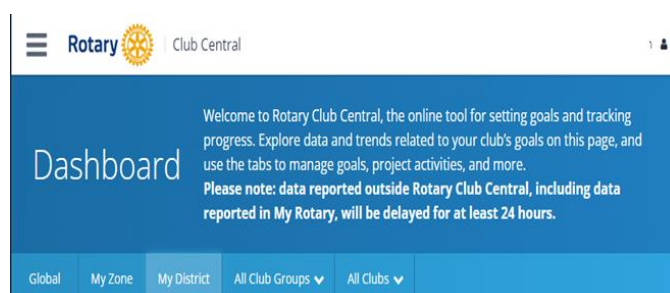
Rotary | Club Central

1

Dashboard

Welcome to Rotary Club Central, the online tool for setting goals and tracking progress. Explore data and trends related to your club's goals on this page, and use the tabs to manage goals, project activities, and more.
Please note: data reported outside Rotary Club Central, including data reported in My Rotary, will be delayed for at least 24 hours.

Global | My Zone | My District | All Club Groups | All Clubs